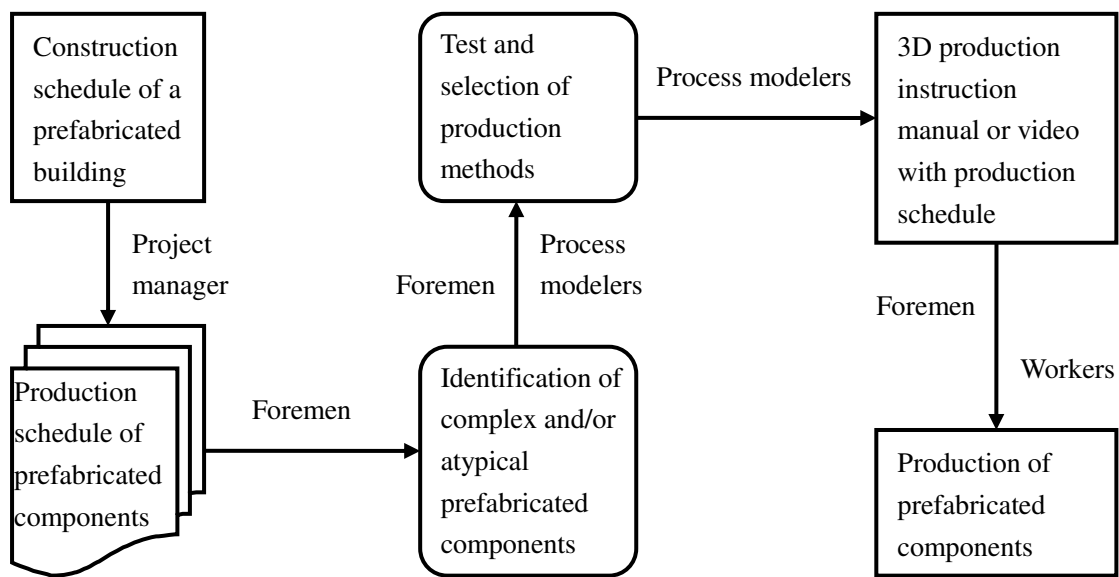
Construction schedule of a prefabricated building

Project manager

Production schedule of prefabricated components

Foremen

Identification of complex and/or atypical prefabricated components

Foremen

Process modelers

Test and selection of production methods

Process modelers

3D production instruction manual or video with production schedule

Foremen

Workers

Production of prefabricated components